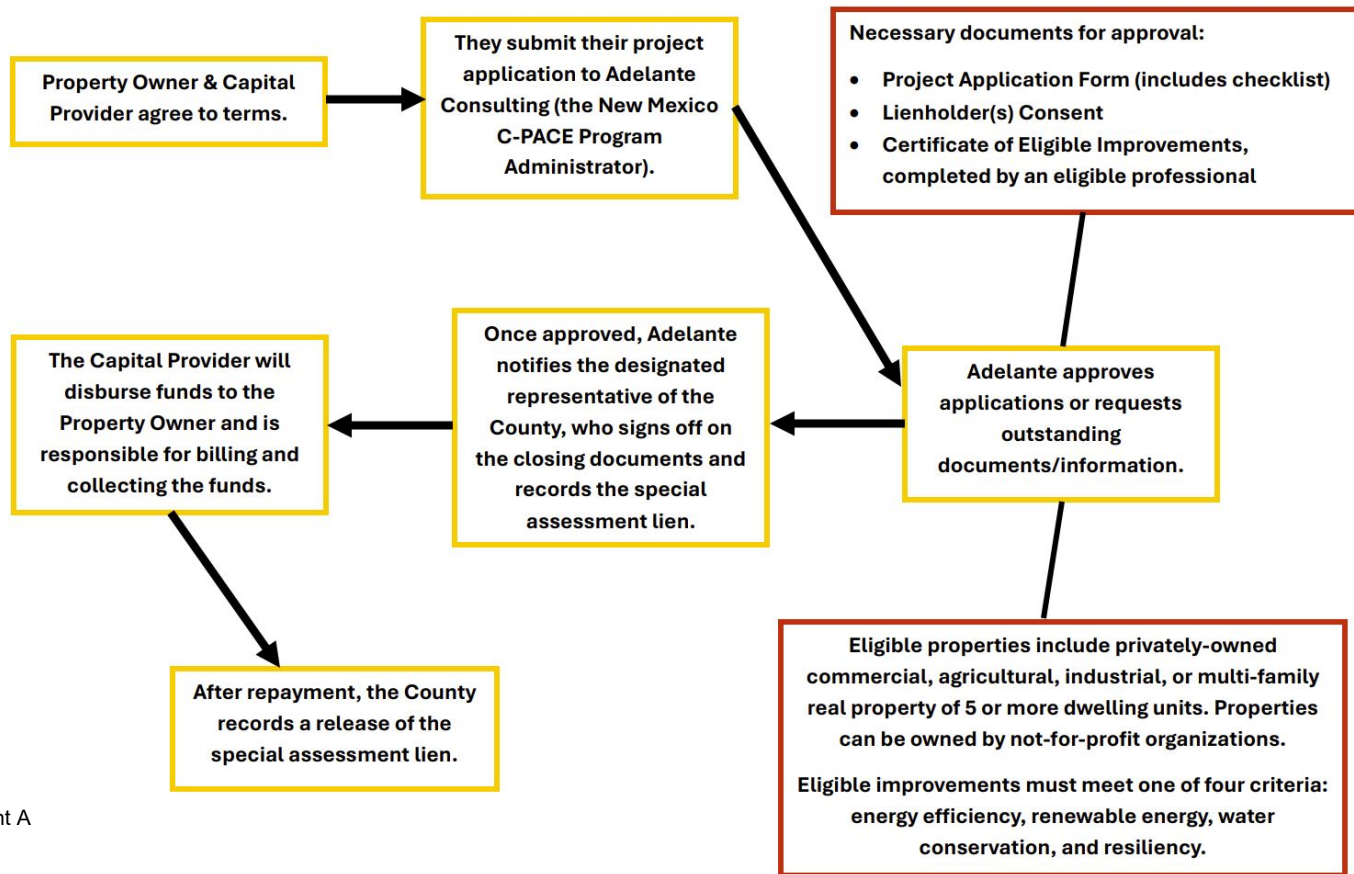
Property Owner & Capital Provider agree to terms.

They submit their project application to Adelante Consulting (the New Mexico C-PACE Program Administrator).

Necessary documents for approval:

- Project Application Form (includes checklist)
- Lienholder(s) Consent
- Certificate of Eligible Improvements, completed by an eligible professional

Adelante approves applications or requests outstanding documents/information.

Once approved, Adelante notifies the designated representative of the County, who signs off on the closing documents and records the special assessment lien.

The Capital Provider will disburse funds to the Property Owner and is responsible for billing and collecting the funds.

After repayment, the County records a release of the special assessment lien.

Eligible properties include privately-owned commercial, agricultural, industrial, or multi-family real property of 5 or more dwelling units. Properties can be owned by not-for-profit organizations.

Eligible improvements must meet one of four criteria: energy efficiency, renewable energy, water conservation, and resiliency.

nt A